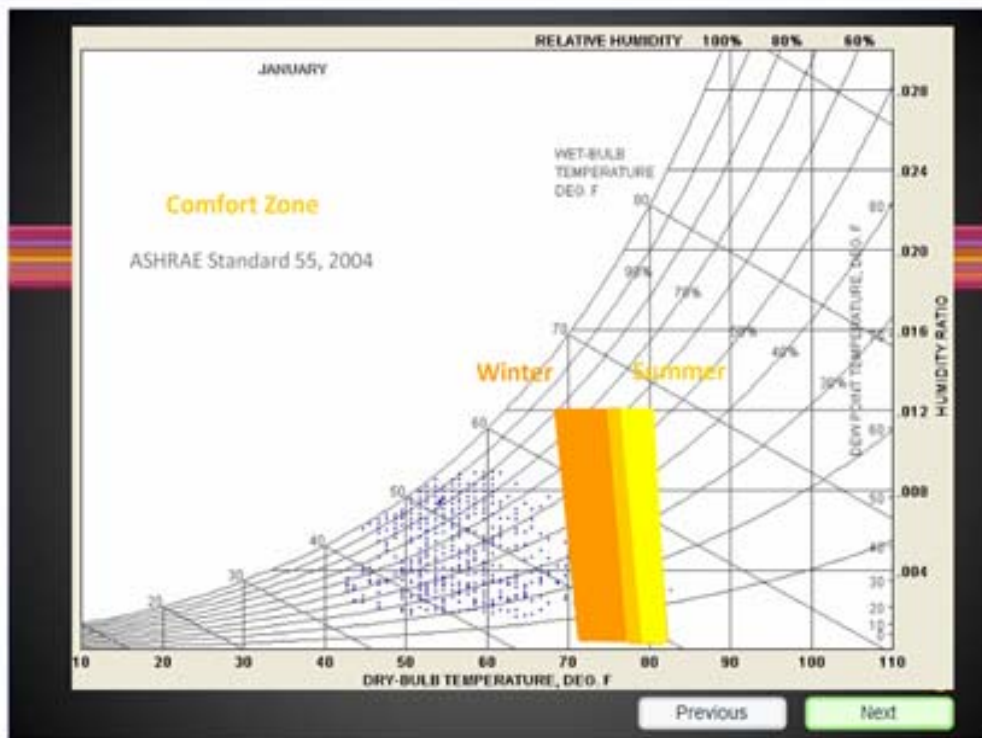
RELATIVE HUMIDITY 100% 80% 60%

JANUARY

WET-BULB TEMPERATURE DEG. F

Comfort Zone

ASHRAE Standard 55, 2004

Winter

Summer

HUMIDITY RATIO

DEW POINT TEMPERATURE, DEG. F

.028
.024
.020
.016
.012
.008
.004

80
90%
70%
70
50%
40%
30%
60
50
40
30
20

80
70
60
50
40
30
20
10
0

10 20 30 40 50 60 70 80 90 100 110

DRY-BULB TEMPERATURE, DEG. F

Previous

Next